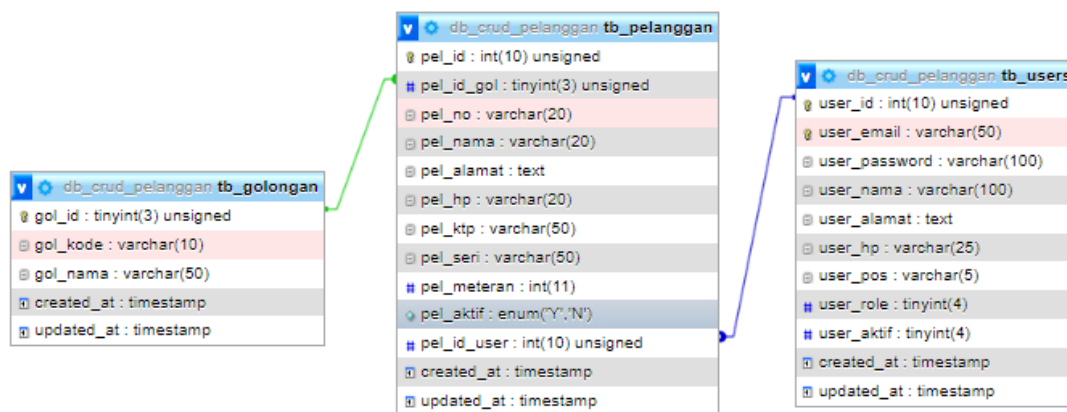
v db_crud_pelanggan tb_golongan
gol_id : tinyint(3) unsigned
gol_kode : varchar(10)
gol_nama : varchar(50)
created_at : timestamp
updated_at : timestamp

v db_crud_pelanggan tb_pelanggan
pel_id : int(10) unsigned
pel_id_gol : tinyint(3) unsigned
pel_no : varchar(20)
pel_nama : varchar(20)
pel_alamat : text
pel_hp : varchar(20)
pel_ktp : varchar(50)
pel_seri : varchar(50)
pel_meteran : int(11)
pel_aktif : enum('Y','N')
pel_id_user : int(10) unsigned
created_at : timestamp
updated_at : timestamp

v db_crud_pelanggan tb_users
user_id : int(10) unsigned
user_email : varchar(50)
user_password : varchar(100)
user_nama : varchar(100)
user_alamat : text
user_hp : varchar(25)
user_pos : varchar(5)
user_role : tinyint(4)
user_aktif : tinyint(4)
created_at : timestamp
updated_at : timestamp